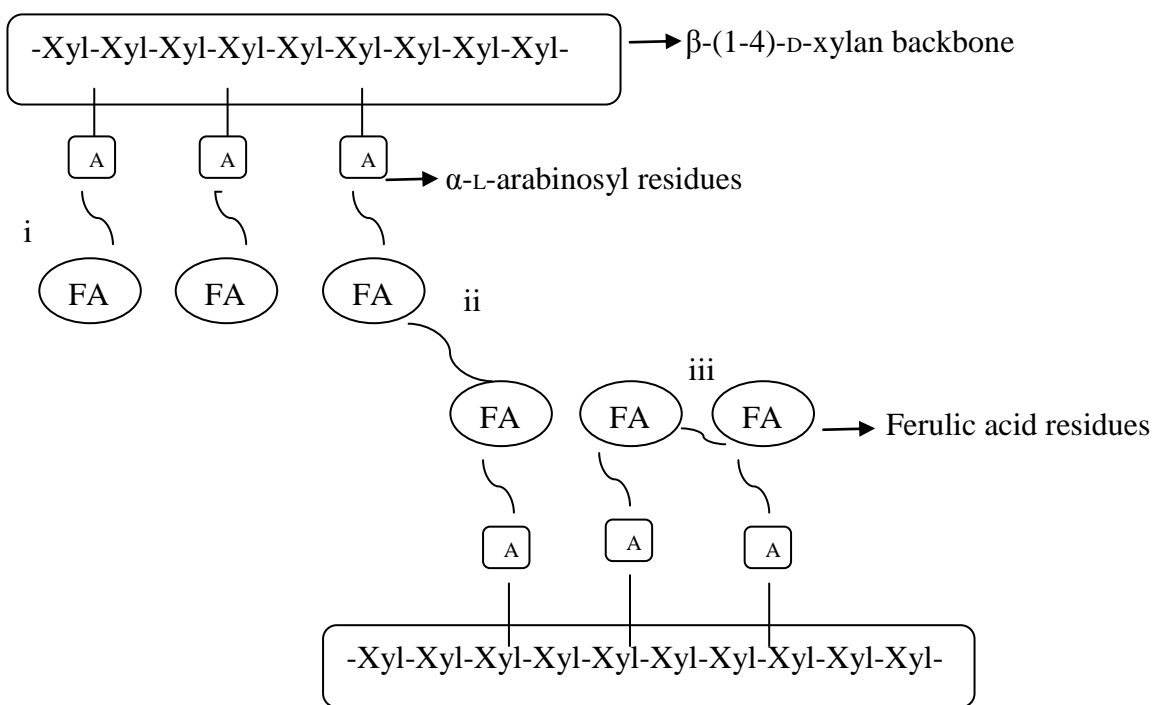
-Xyl-Xyl-Xyl-Xyl-Xyl-Xyl-Xyl-Xyl-Xyl-

β-(1-4)-D-xylan backbone

A A A

α-L-arabinosyl residues

i

FA FA FA

ii

iii

FA FA FA

Ferulic acid residues

A A A

-Xyl-Xyl-Xyl-Xyl-Xyl-Xyl-Xyl-Xyl-Xyl-Xyl-